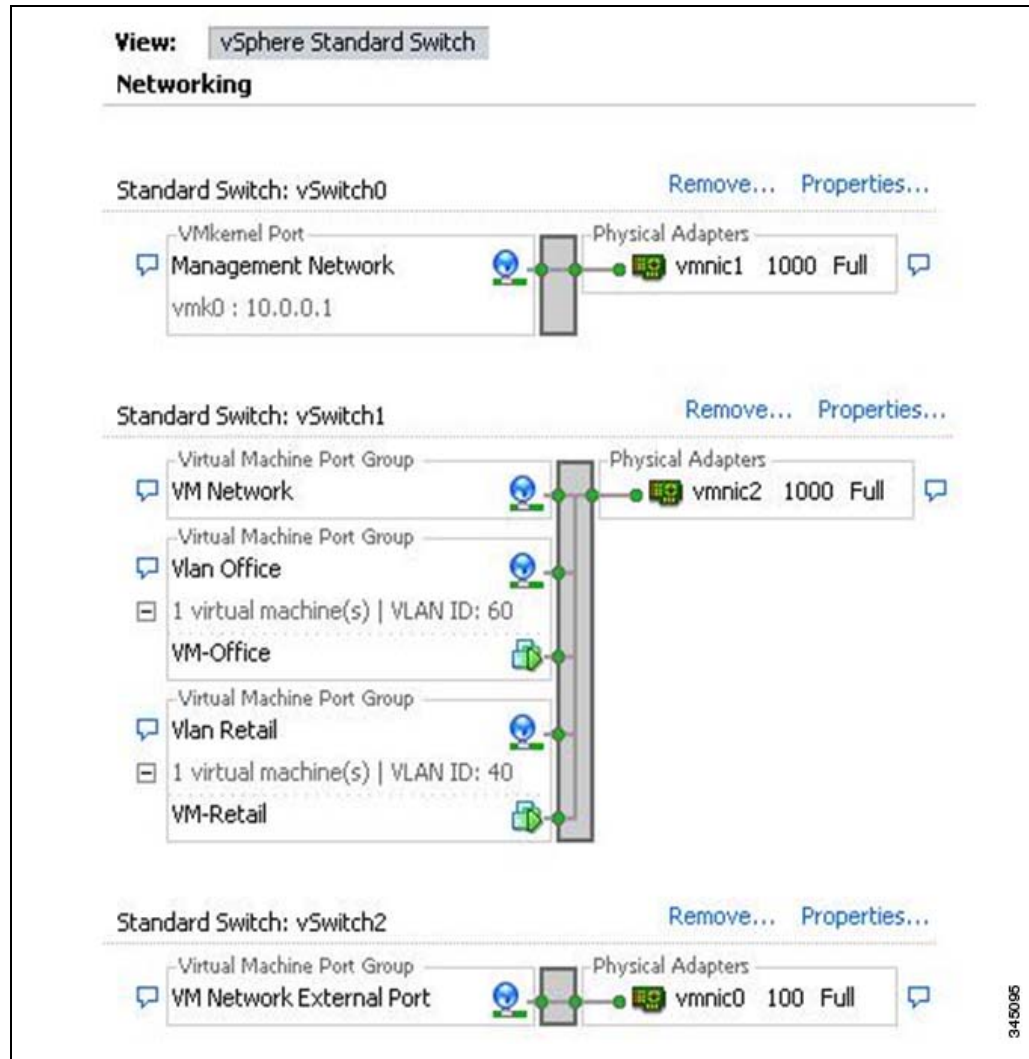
View: vSphere Standard Switch

Networking

Standard Switch: vSwitch0 Remove... Properties...

VMkernel Port
Management Network
vmk0 : 10.0.0.1

Physical Adapters
vmnic1 1000 Full

Standard Switch: vSwitch1 Remove... Properties...

Virtual Machine Port Group
VM Network

Physical Adapters
vmnic2 1000 Full

Virtual Machine Port Group
Vlan Office
1 virtual machine(s) | VLAN ID: 60
VM-Office

Virtual Machine Port Group
Vlan Retail
1 virtual machine(s) | VLAN ID: 40
VM-Retail

Standard Switch: vSwitch2 Remove... Properties...

Virtual Machine Port Group
VM Network External Port

Physical Adapters
vmnic0 100 Full

345095